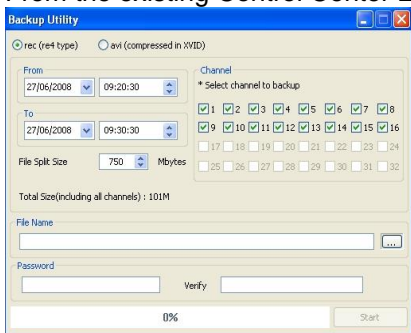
From the existing Control Cente

Backup Utility

rec (re4 type) avi (compressed in XVID)

From
27/06/2008 09:20:30

To
27/06/2008 09:30:30

File Split Size 750 Mbytes

Channel
* Select channel to backup

1 2 3 4 5 6 7 8
9 10 11 12 13 14 15 16
17 18 19 20 21 22 23 24
25 26 27 28 29 30 31 32

Total Size(including all channels) : 101M

File Name

...

Password

Verify

0%

Start